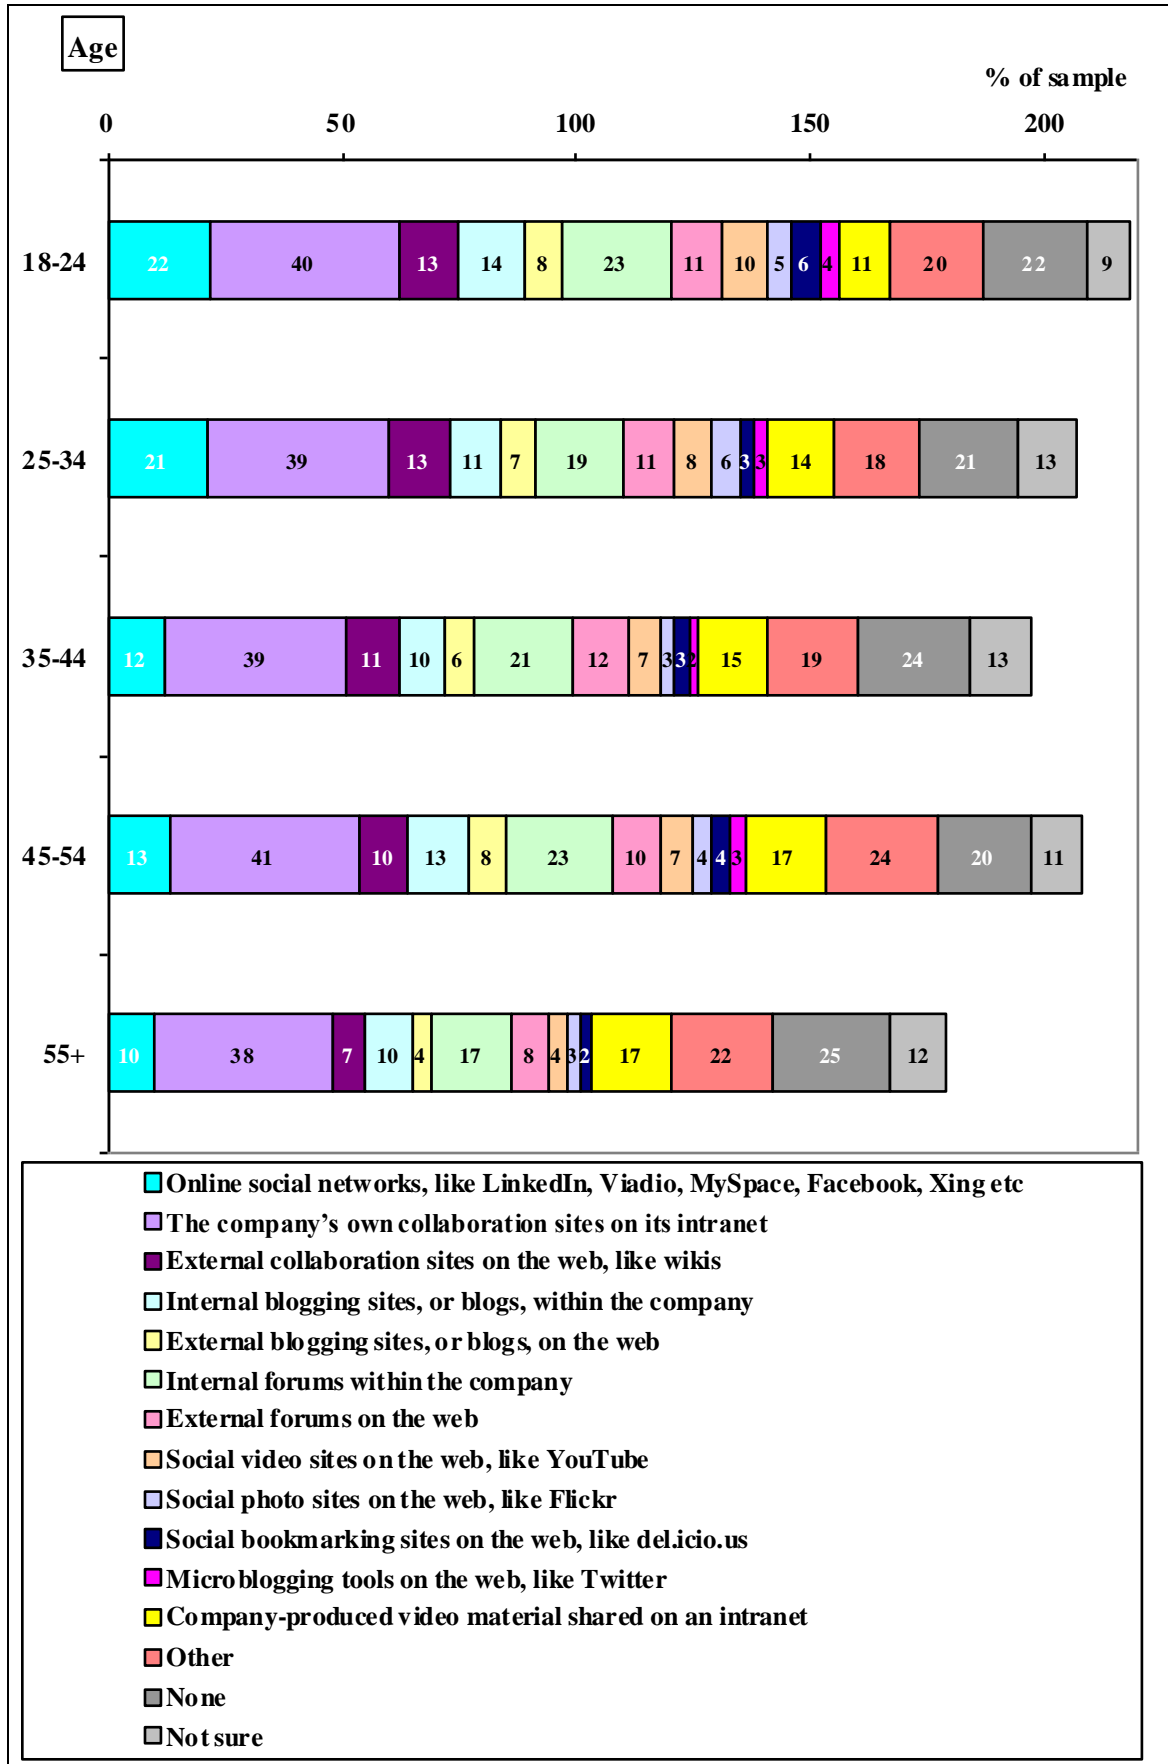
Age

% of sample

0 50 100 150 200

18-24: 22 40 13 14 8 23 11 10 5 6 4 11 20 22 9

25-34: 21 39 13 11 7 19 11 8 6 3 3 14 18 21 13

35-44: 12 39 11 10 6 21 12 7 3 3 2 15 19 24 13

45-54: 13 41 10 13 8 23 10 7 4 4 3 17 24 20 11

55+: 10 38 7 10 4 17 8 4 3 2 17 22 25 12

Online social networks, like LinkedIn, Viadio, MySpace, Facebook, Xing etc
The company's own collaboration sites on its intranet
External collaboration sites on the web, like wikis
Internal blogging sites, or blogs, within the company
External blogging sites, or blogs, on the web
Internal forums within the company
External forums on the web
Social video sites on the web, like YouTube
Social photo sites on the web, like Flickr
Social bookmarking sites on the web, like del.icio.us
Microblogging tools on the web, like Twitter
Company-produced video material shared on an intranet
Other
None
Not sure